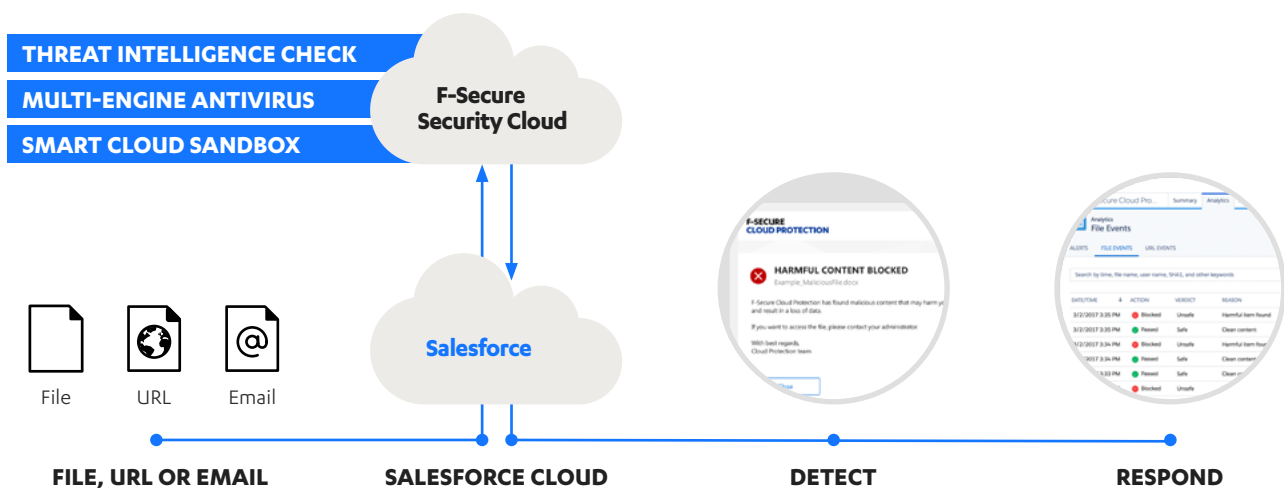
THREAT INTELLIGENCE CHECK
MULTI-ENGINE ANTIVIRUS
SMART CLOUD SANDBOX

F-Secure
Security Cloud

F-SECURE
CLOUD PROTECTION

HARMFUL CONTENT BLOCKED
Example_Maliciousfile.docx

F-Secure Cloud Protection has found malicious content that may harm y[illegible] and result in a loss of data.

If you want to access the file, please contact your administrator.

With best regards,
Cloud Protection team

Close

-Secure Cloud Pro... Summary Analytics

Analytics
File Events

ALERTS FILE EVENTS URL EVENTS

Search by time, file name, user name, SHA1, and other keywords

| DATE/TIME | ACTION | VERDICT | REASON |
|---|---|---|---|
| 3/2/2017 3:35 PM | Blocked | Unsafe | Harmful item found |
| 3/2/2017 3:35 PM | Passed | Safe | Clean content |
| 3/2/2017 3:34 PM | Blocked | Unsafe | Harmful item found |
| 3/2/2017 3:34 PM | Passed | Safe | Clean content |
| 3:33 PM | Passed | Safe | Clean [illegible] |
| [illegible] | Blocked | Unsafe | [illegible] |

File
URL
Email

Salesforce

FILE, URL OR EMAIL
SALESFORCE CLOUD
DETECT
RESPOND